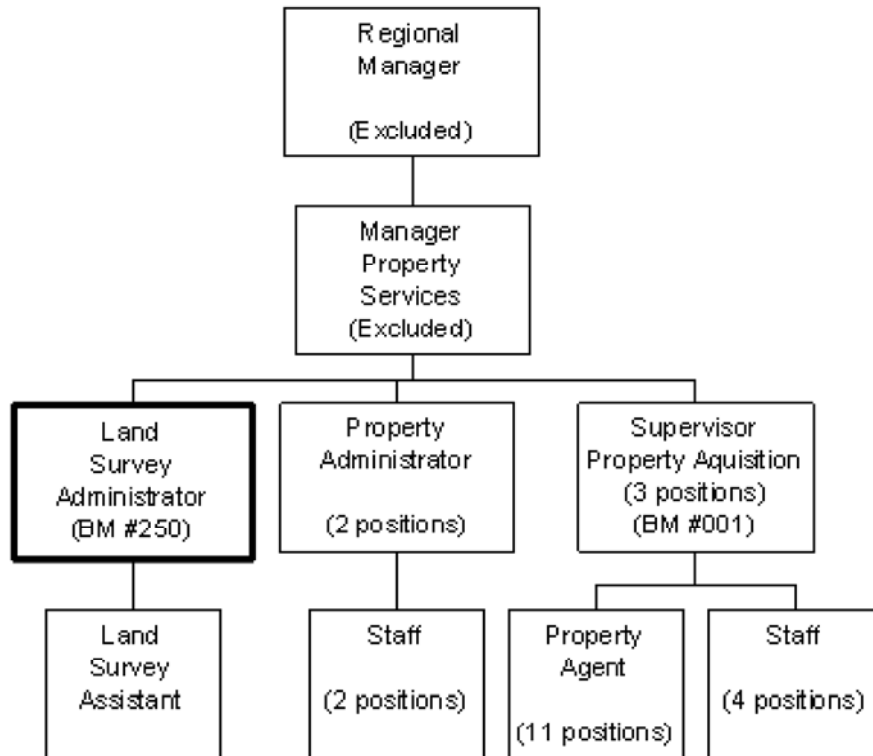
Regional Manager

(Excluded)

Manager Property Services (Excluded)

Land Survey Administrator (BM #250)

Property Administrator

(2 positions)

Supervisor Property Aquisition (3 positions) (BM #001)

Land Survey Assistant

Staff

(2 positions)

Property Agent

(11 positions)

Staff

(4 positions)